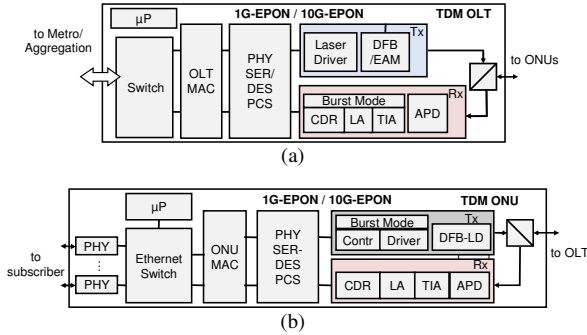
μP

1G-EPON / 10G-EPON

TDM OLT

to Metro/ Aggregation

Switch

OLT MAC

PHY SER/ DES PCS

Laser Driver

DFB /EAM

Tx

to ONUs

Burst Mode

CDR

LA

TIA

APD

Rx

(a)

μP

1G-EPON / 10G-EPON

TDM ONU

to subscriber

PHY

⋮

PHY

Ethernet Switch

ONU MAC

PHY SER-DES PCS

Burst Mode

Contr

Driver

DFB-LD

Tx

to OLT

CDR

LA

TIA

APD

Rx

(b)